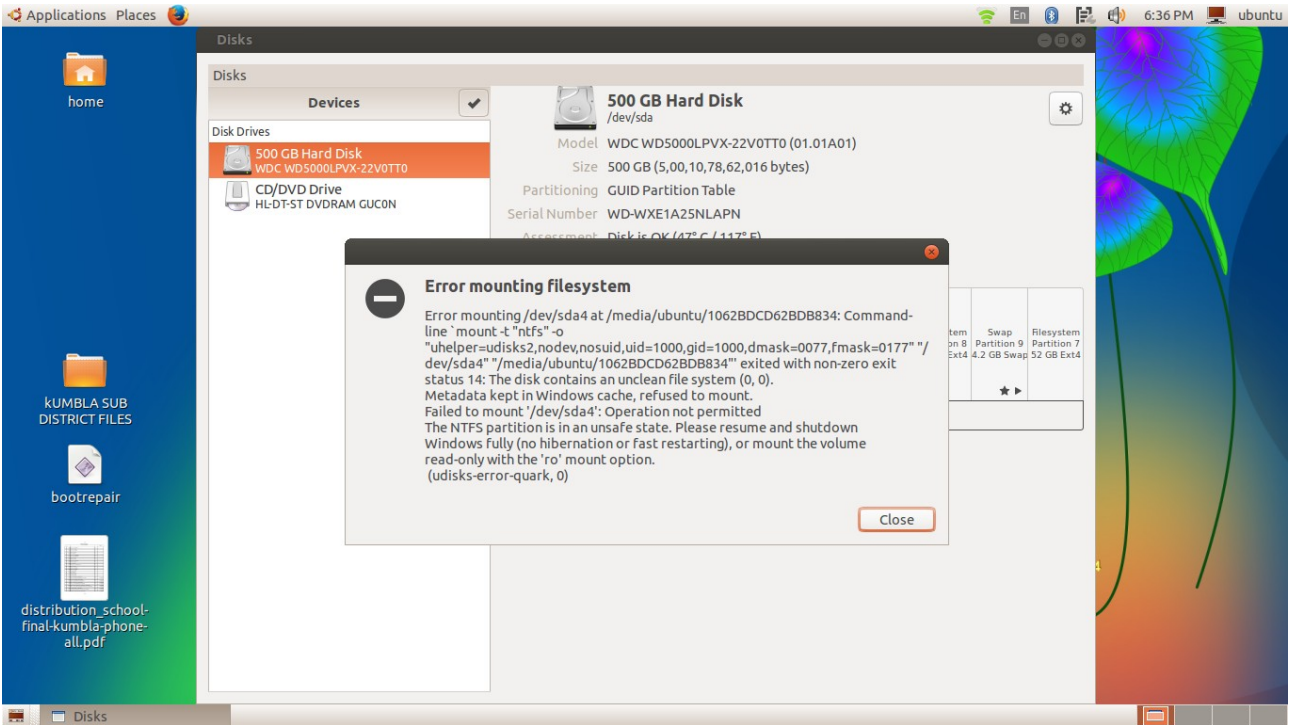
Applications Places

En 6:36 PM ubuntu

home

kUMBLA SUB DISTRICT FILES

bootrepair

distribution_school-final-kumbla-phone-all.pdf

Disks

Disks

Devices

Disk Drives

500 GB Hard Disk
WDC WD5000LPVX-22V0TT0

CD/DVD Drive
HL-DT-ST DVDRAM GUC0N

500 GB Hard Disk
/dev/sda

Model WDC WD5000LPVX-22V0TT0 (01.01A01)

Size 500 GB (5,00,10,78,62,016 bytes)

Partitioning GUID Partition Table

Serial Number WD-WXE1A25NLAPN

Assessment Disk is OK (47° C / 117° F)

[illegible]tem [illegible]n 8 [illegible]Ext4

Swap Partition 9 4.2 GB Swap

Filesystem Partition 7 52 GB Ext4

Error mounting filesystem

Error mounting /dev/sda4 at /media/ubuntu/1062BDCD62BDB834: Command-line `mount -t "ntfs" -o "uhelper=udisks2,nodev,nosuid,uid=1000,gid=1000,dmask=0077,fmask=0177" "/dev/sda4" "/media/ubuntu/1062BDCD62BDB834"' exited with non-zero exit status 14: The disk contains an unclean file system (0, 0).
Metadata kept in Windows cache, refused to mount.
Failed to mount '/dev/sda4': Operation not permitted
The NTFS partition is in an unsafe state. Please resume and shutdown Windows fully (no hibernation or fast restarting), or mount the volume read-only with the 'ro' mount option.
(udisks-error-quark, 0)

Close

Disks